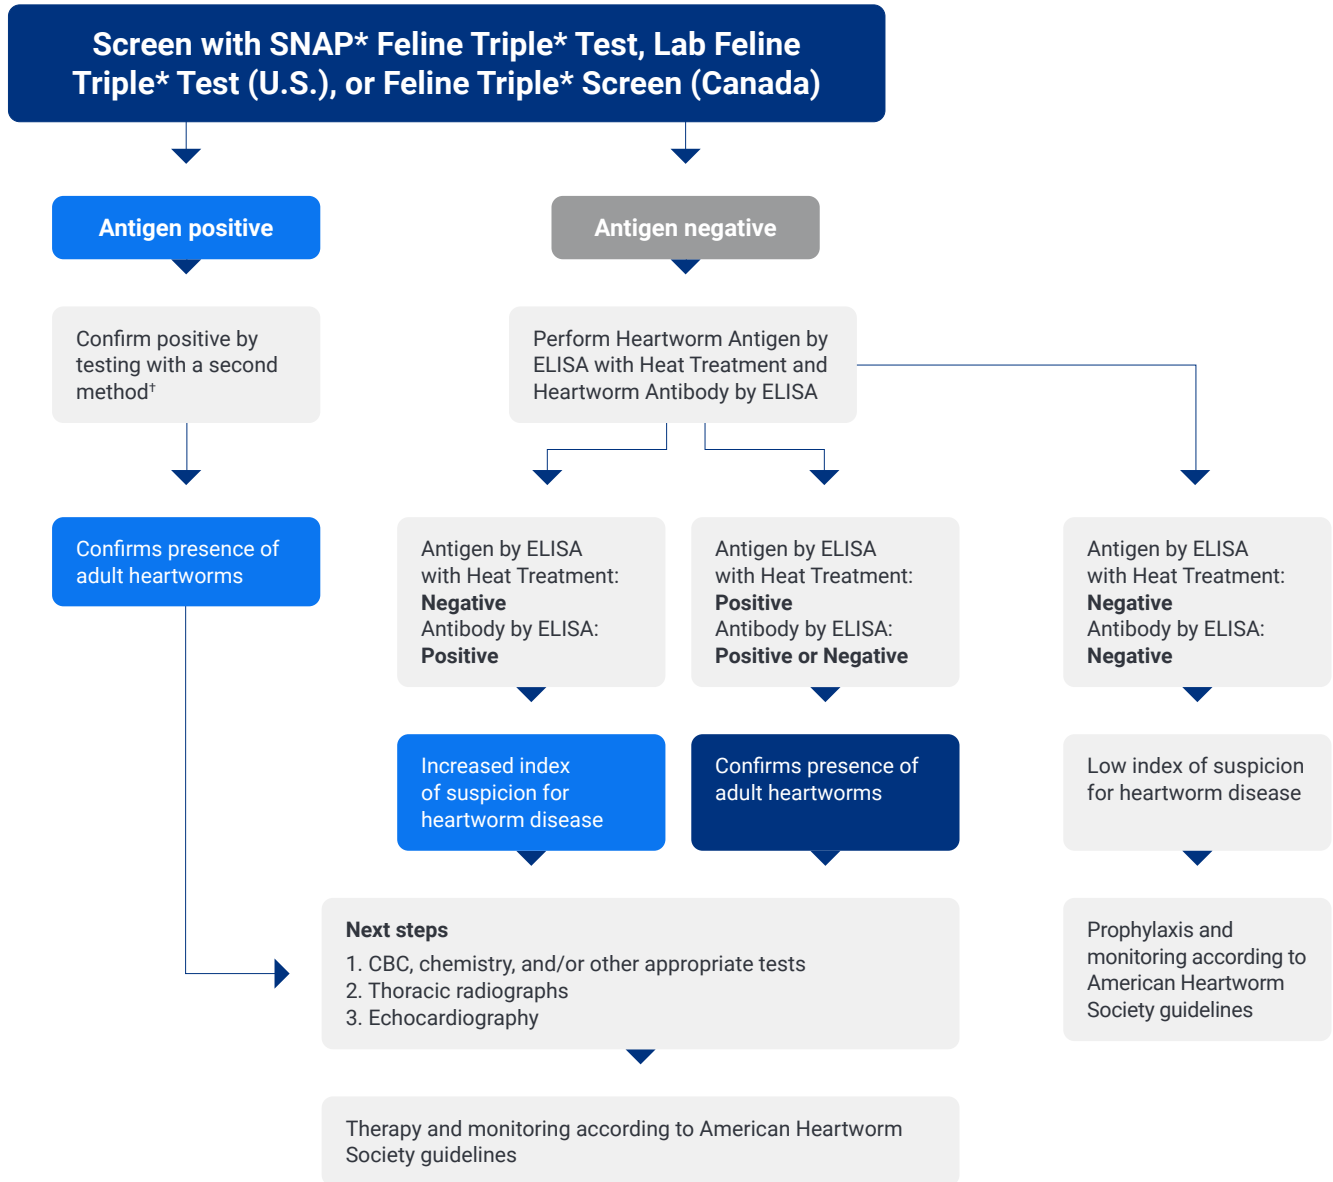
Screen with SNAP* Feline Triple* Test, Lab Feline Triple* Test (U.S.), or Feline Triple* Screen (Canada)

Antigen positive

Antigen negative

Confirm positive by testing with a second method†

Perform Heartworm Antigen by ELISA with Heat Treatment and Heartworm Antibody by ELISA

Confirms presence of adult heartworms

Antigen by ELISA with Heat Treatment: **Negative** Antibody by ELISA: **Positive**

Antigen by ELISA with Heat Treatment: **Positive** Antibody by ELISA: **Positive or Negative**

Antigen by ELISA with Heat Treatment: **Negative** Antibody by ELISA: **Negative**

Increased index of suspicion for heartworm disease

Confirms presence of adult heartworms

Low index of suspicion for heartworm disease

**Next steps**
1. CBC, chemistry, and/or other appropriate tests
2. Thoracic radiographs
3. Echocardiography

Prophylaxis and monitoring according to American Heartworm Society guidelines

Therapy and monitoring according to American Heartworm Society guidelines